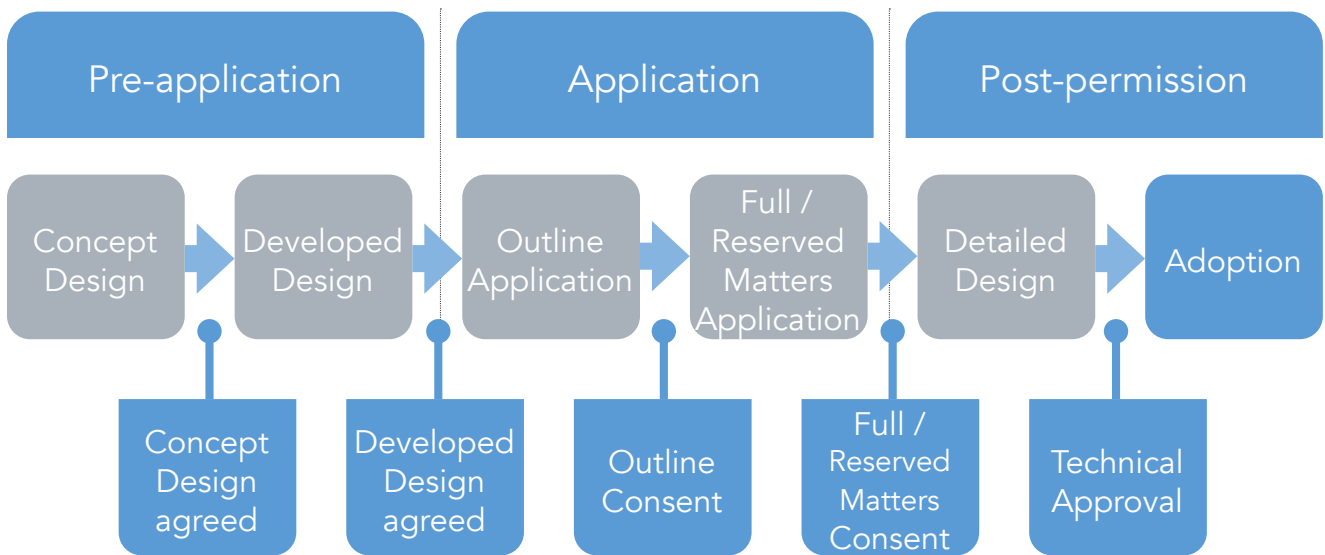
Pre-application

Application

Post-permission

Concept Design

Developed Design

Outline Application

Full / Reserved Matters Application

Detailed Design

Adoption

Concept Design agreed

Developed Design agreed

Outline Consent

Full / Reserved Matters Consent

Technical Approval